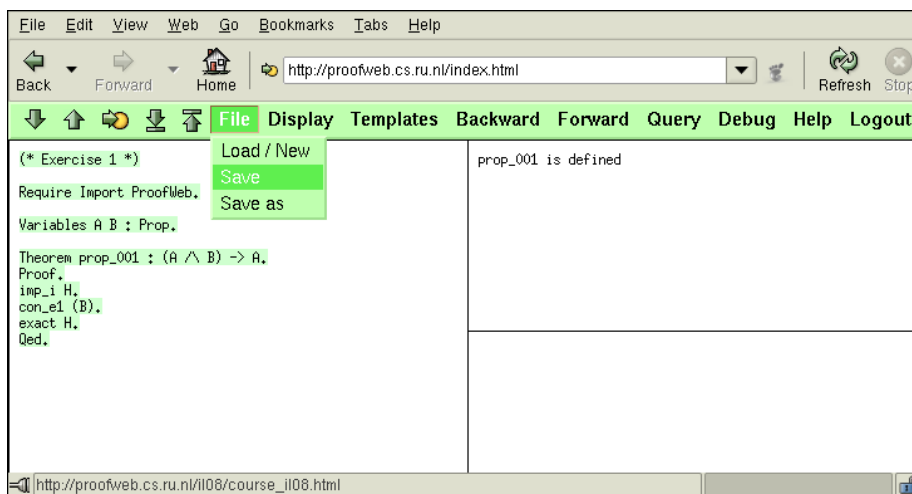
File Edit View Web Go Bookmarks Tabs Help

Back Forward Home http://proofweb.cs.ru.nl/index.html Refresh Stop

File Display Templates Backward Forward Query Debug Help Logout

Load / New
Save
Save as

(* Exercise 1 *)

Require Import ProofWeb.

Variables A B : Prop.

Theorem prop_001 : (A /\ B) -> A.
Proof.
imp_i H.
con_e1 (B).
exact H.
Qed.

prop_001 is defined

http://proofweb.cs.ru.nl/il08/course_il08.html